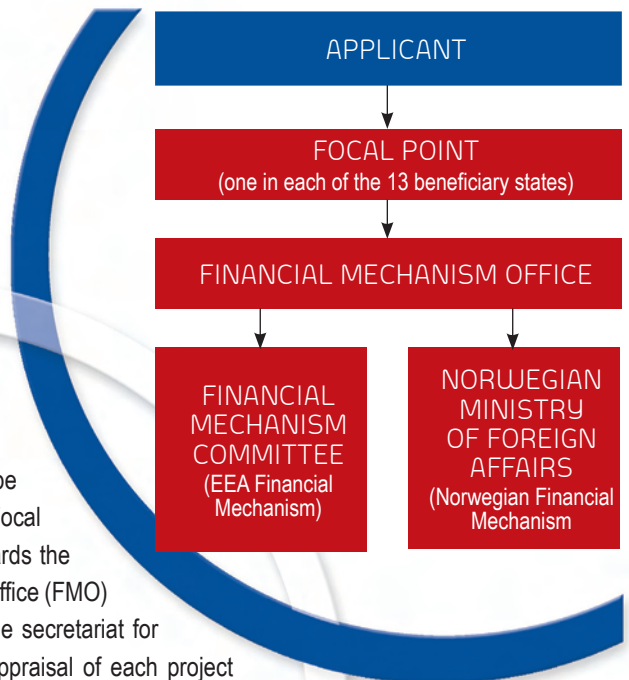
APPLICANT

FOCAL POINT
(one in each of the 13 beneficiary states)

FINANCIAL MECHANISM OFFICE

FINANCIAL MECHANISM COMMITTEE
(EEA Financial Mechanism)

NORWEGIAN MINISTRY OF FOREIGN AFFAIRS
(Norwegian Financial Mechanism

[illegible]be
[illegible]ocal
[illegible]rds the
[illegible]ffice (FMO)
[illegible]e secretariat for
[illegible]ppraisal of each project